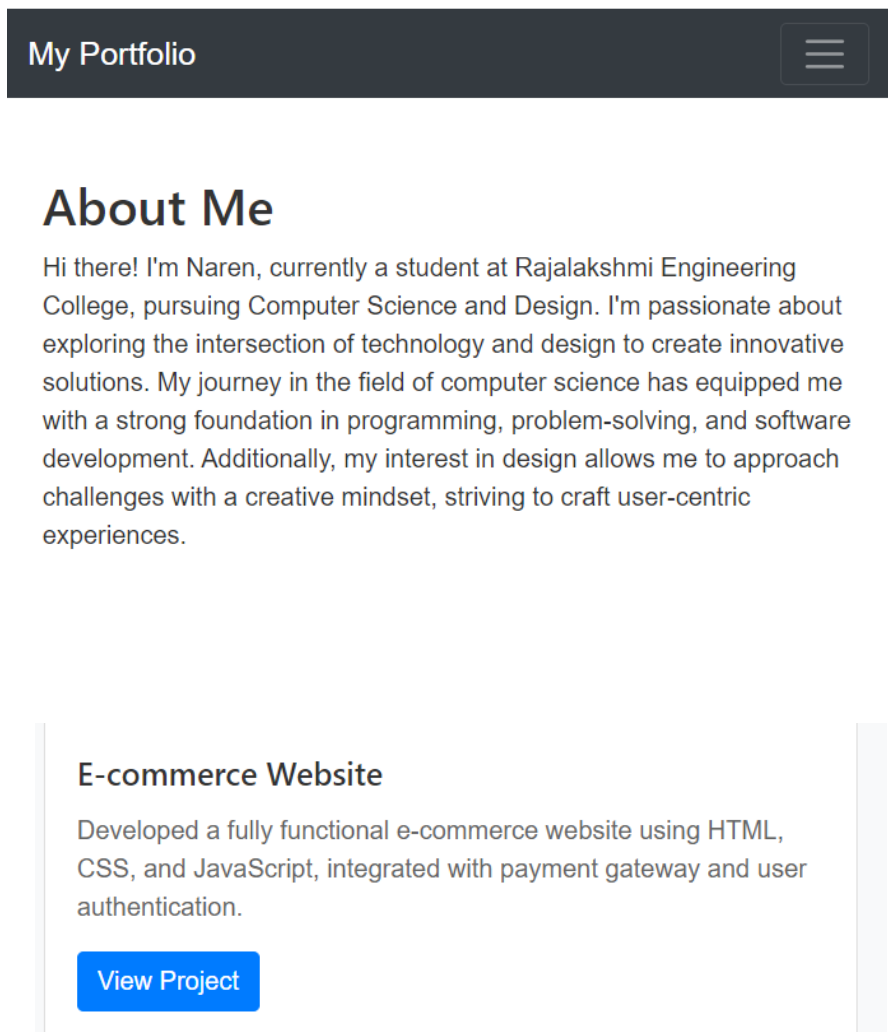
My Portfolio

About Me

Hi there! I'm Naren, currently a student at Rajalakshmi Engineering College, pursuing Computer Science and Design. I'm passionate about exploring the intersection of technology and design to create innovative solutions. My journey in the field of computer science has equipped me with a strong foundation in programming, problem-solving, and software development. Additionally, my interest in design allows me to approach challenges with a creative mindset, striving to craft user-centric experiences.

E-commerce Website

Developed a fully functional e-commerce website using HTML, CSS, and JavaScript, integrated with payment gateway and user authentication.

View Project